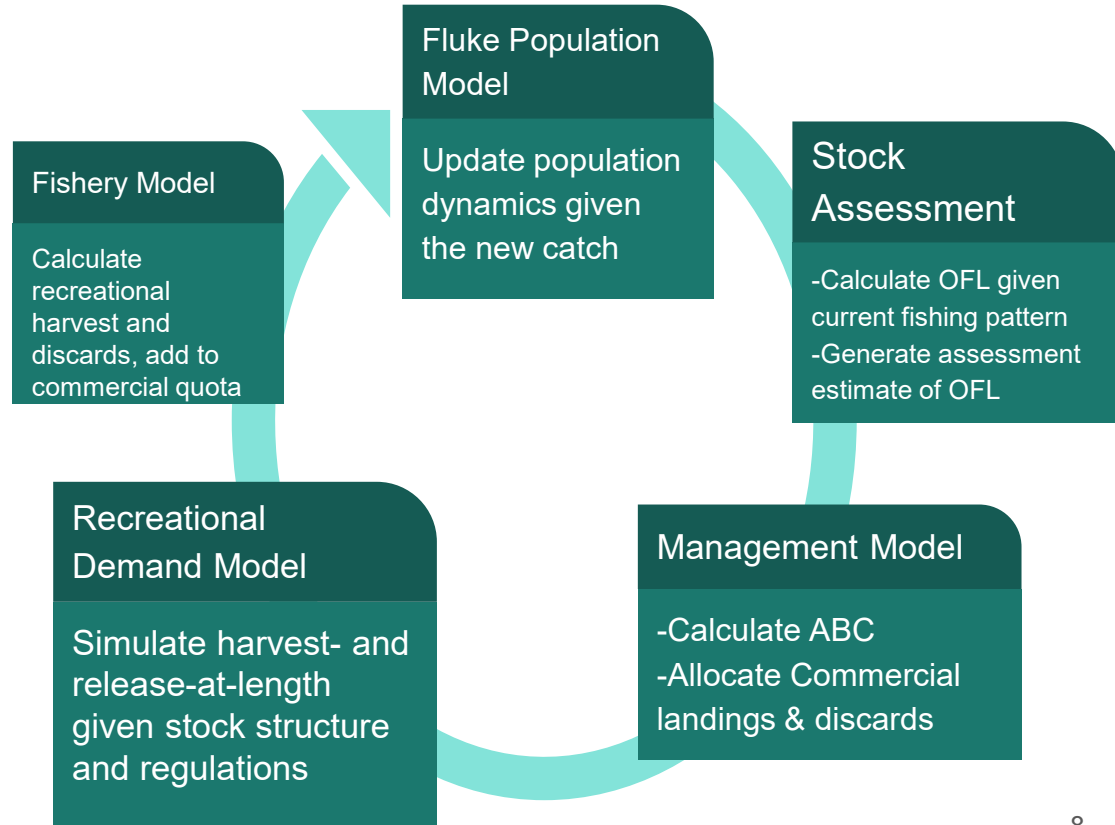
Fluke Population Model

Update population dynamics given the new catch

Stock Assessment

-Calculate OFL given current fishing pattern
-Generate assessment estimate of OFL

Management Model

-Calculate ABC
-Allocate Commercial landings & discards

Recreational Demand Model

Simulate harvest- and release-at-length given stock structure and regulations

Fishery Model

Calculate recreational harvest and discards, add to commercial quota

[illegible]